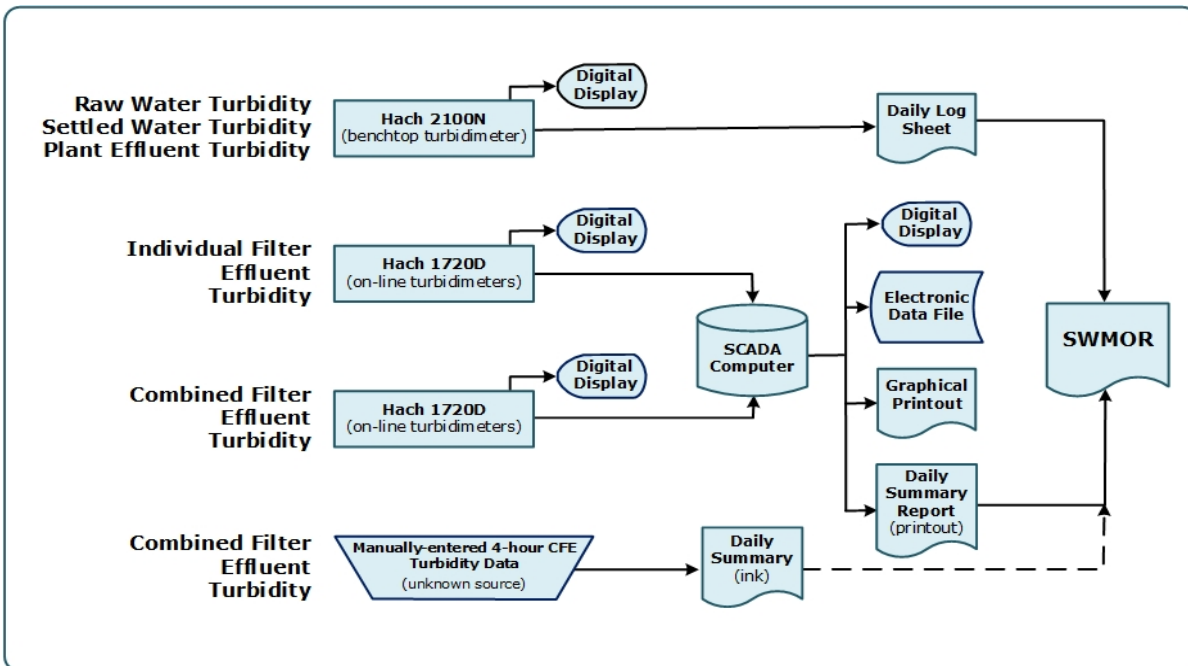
Raw Water Turbidity
Settled Water Turbidity
Plant Effluent Turbidity

Hach 2100N
(benchtop turbidimeter)

Digital Display

Daily Log Sheet

Individual Filter Effluent Turbidity

Hach 1720D
(on-line turbidimeters)

Digital Display

Combined Filter Effluent Turbidity

Hach 1720D
(on-line turbidimeters)

Digital Display

SCADA Computer

Digital Display

Electronic Data File

Graphical Printout

Daily Summary Report (printout)

SWMOR

Combined Filter Effluent Turbidity

Manually-entered 4-hour CFE Turbidity Data
(unknown source)

Daily Summary (ink)